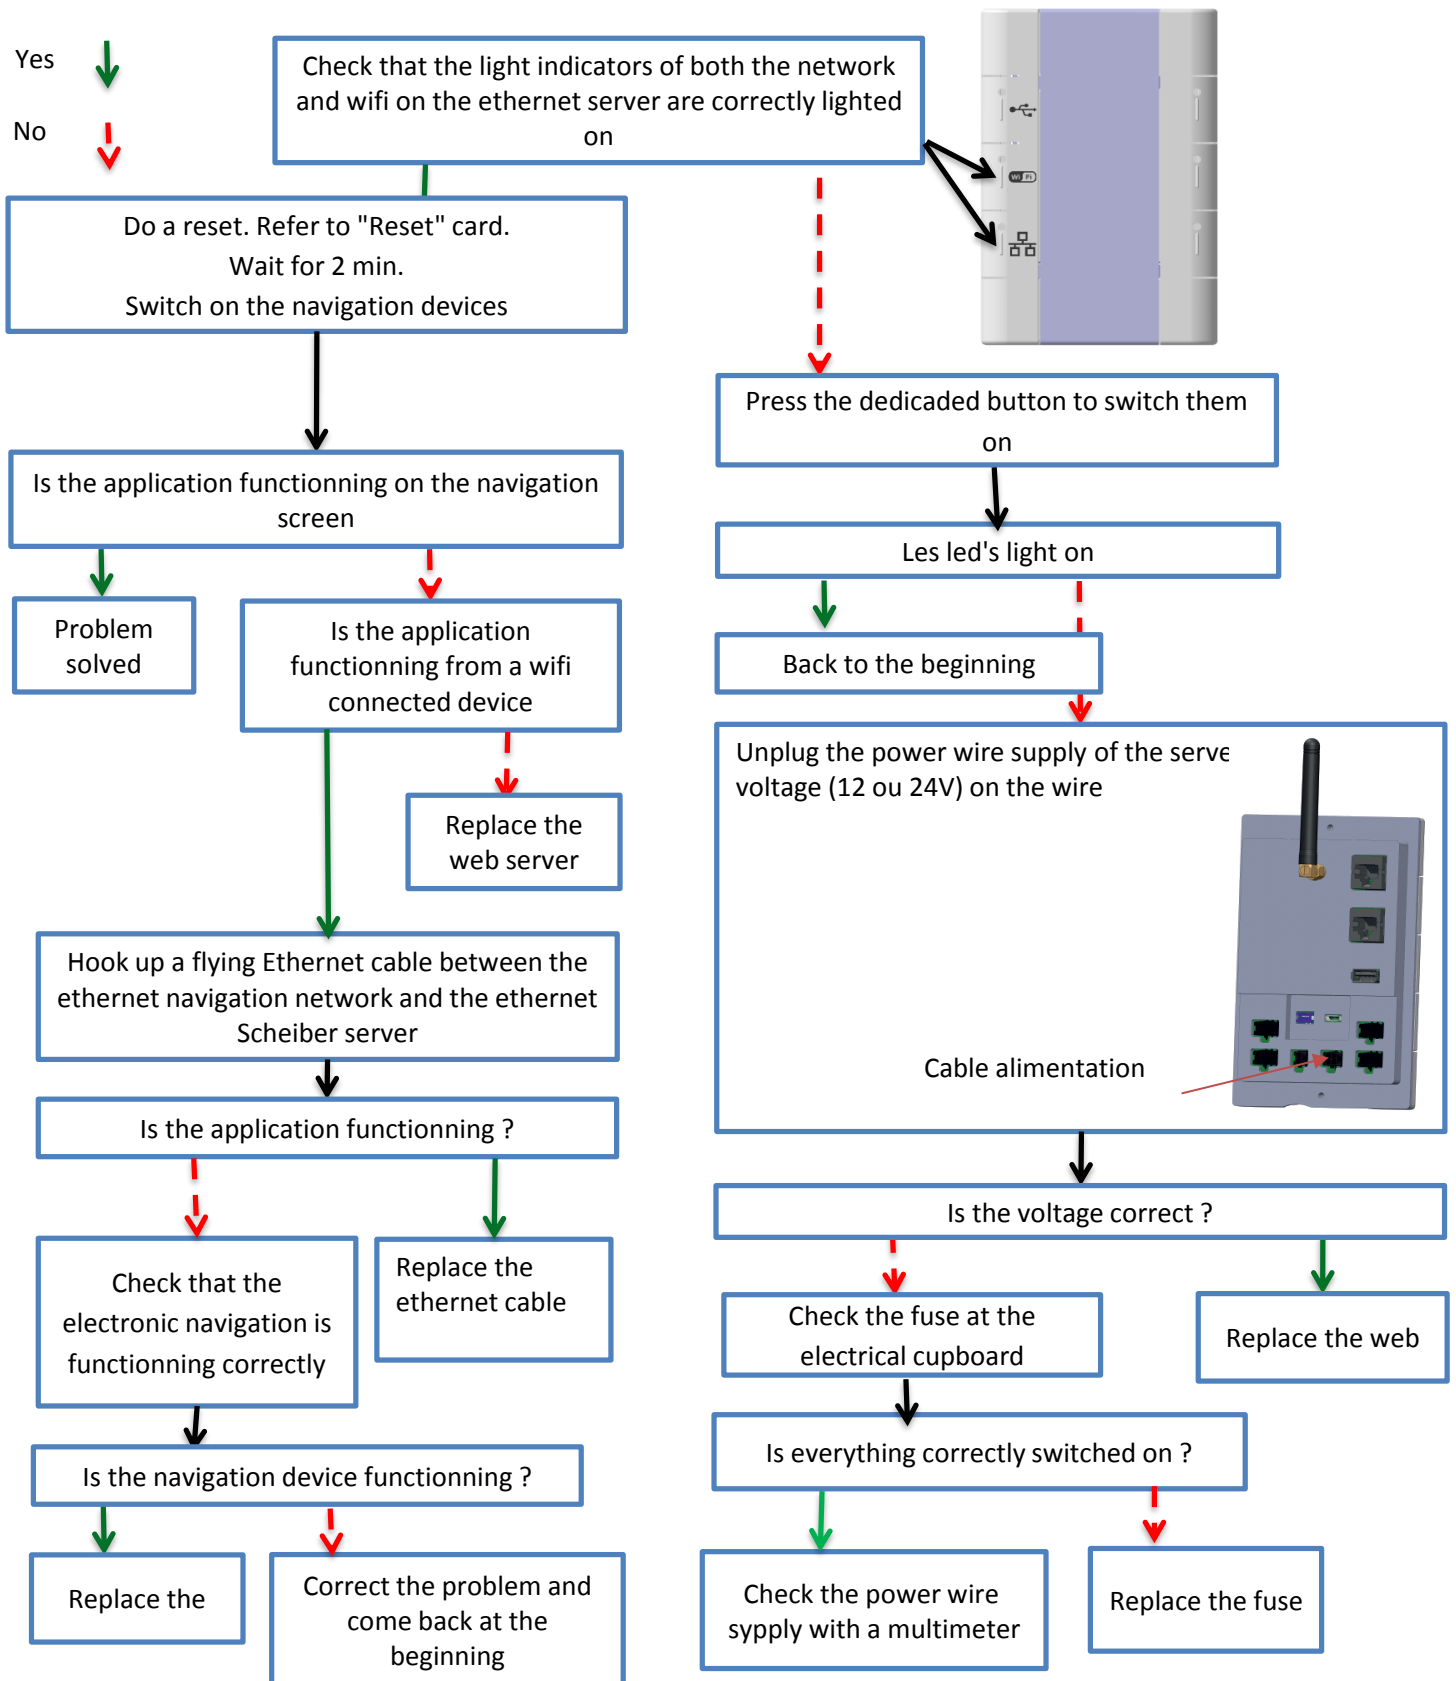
Yes

No

Check that the light indicators of both the network and wifi on the ethernet server are correctly lighted on

Do a reset. Refer to "Reset" card.
Wait for 2 min.
Switch on the navigation devices

Press the dedicaded button to switch them on

Is the application functionning on the navigation screen

Les led's light on

Problem solved

Is the application functionning from a wifi connected device

Back to the beginning

Unplug the power wire supply of the serve voltage (12 ou 24V) on the wire

Replace the web server

Hook up a flying Ethernet cable between the ethernet navigation network and the ethernet Scheiber server

Cable alimentation

Is the application functionning ?

Is the voltage correct ?

Check that the electronic navigation is functionning correctly

Replace the ethernet cable

Check the fuse at the electrical cupboard

Replace the web

Is everything correctly switched on ?

Is the navigation device functionning ?

Replace the

Correct the problem and come back at the beginning

Check the power wire sypply with a multimeter

Replace the fuse